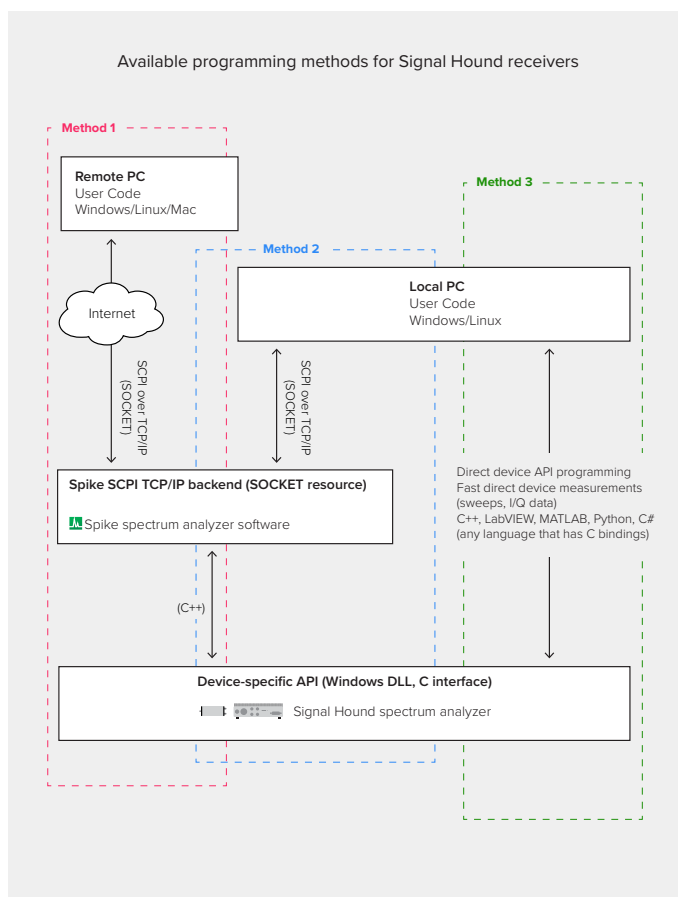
Available programming methods for Signal Hound receivers

Method 1

Remote PC
User Code
Windows/Linux/Mac

Internet

SCPI over TCP/IP (SOCKET)

Method 2

Local PC
User Code
Windows/Linux

SCPI over TCP/IP (SOCKET)

Method 3

Spike SCPI TCP/IP backend (SOCKET resource)

Spike spectrum analyzer software

Direct device API programming
Fast direct device measurements (sweeps, I/Q data)
C++, LabVIEW, MATLAB, Python, C#
(any language that has C bindings)

(C++)

Device-specific API (Windows DLL, C interface)

Signal Hound spectrum analyzer